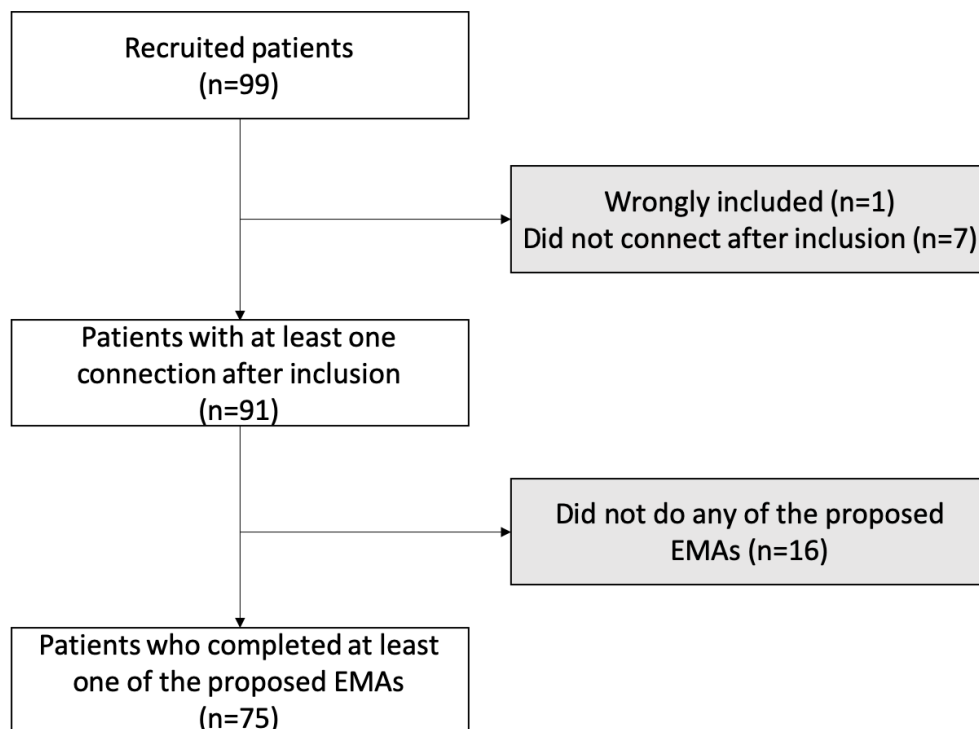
Recruited patients
(n=99)

Wrongly included (n=1)
Did not connect after inclusion (n=7)

Patients with at least one connection after inclusion
(n=91)

Did not do any of the proposed EMAs (n=16)

Patients who completed at least one of the proposed EMAs
(n=75)